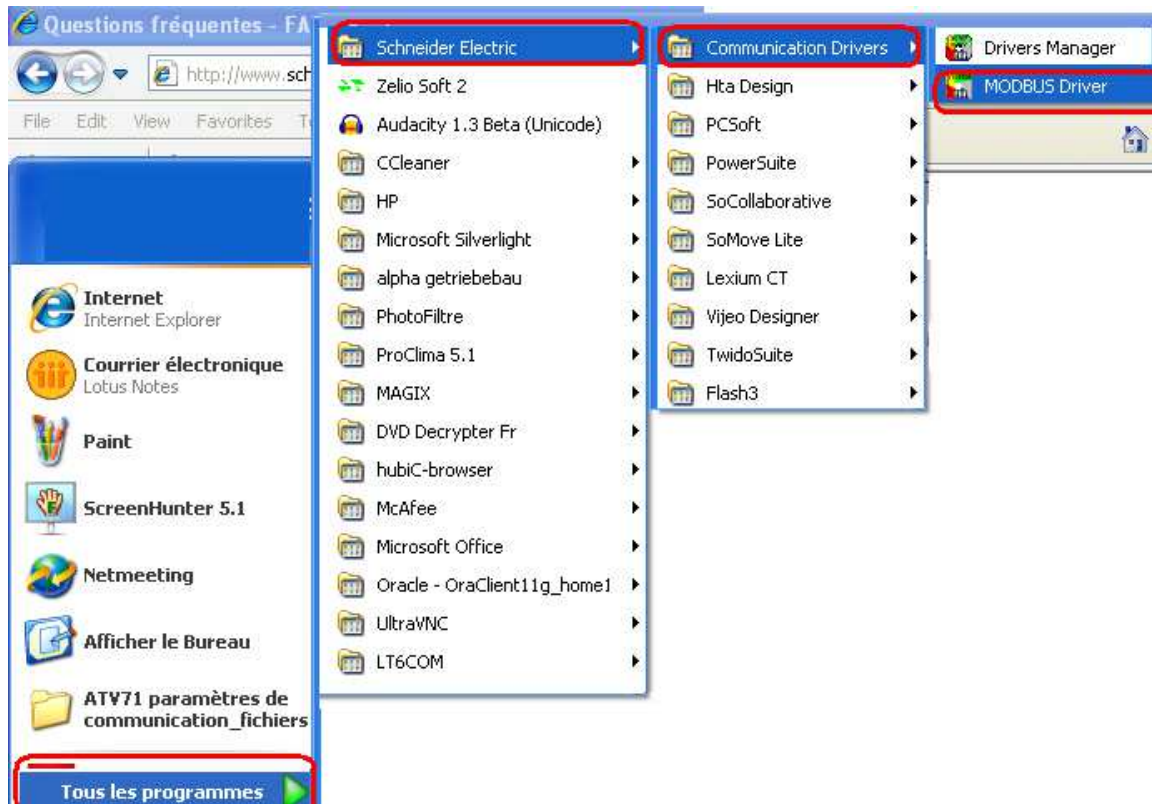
Questions fréquentes - FA

http://www.sch

File Edit View Favorites T

Internet
Internet Explorer

Courrier électronique
Lotus Notes

Paint

ScreenHunter 5.1

Netmeeting

Afficher le Bureau

ATV71 paramètres de communication_fichiers

Tous les programmes

Schneider Electric
Zelio Soft 2
Audacity 1.3 Beta (Unicode)
CCleaner
HP
Microsoft Silverlight
alpha getriebebau
PhotoFiltre
ProClima 5.1
MAGIX
DVD Decrypter Fr
hubiC-browser
McAfee
Microsoft Office
Oracle - OraClient11g_home1
UltraVNC
LT6COM

Communication Drivers
Hta Design
PCSoft
PowerSuite
SoCollaborative
SoMove Lite
Lexium CT
Vijeo Designer
TwidoSuite
Flash3

Drivers Manager
MODBUS Driver